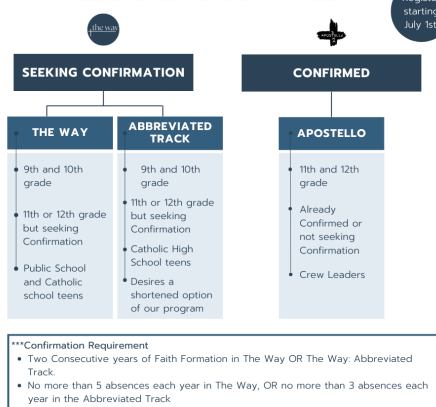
the way

Regi starting July 1st

SEEKING CONFIRMATION

CONFIRMED

THE WAY

ABBREVIATED TRACK

APOSTELLO

- 9th and 10th grade
- 11th or 12th grade but seeking Confirmation
- Public School and Catholic school teens

- 9th and 10th grade
- 11th or 12th grade but seeking Confirmation
- Catholic High School teens
- Desires a shortened option of our program

- 11th and 12th grade
- Already Confirmed or not seeking Confirmation
- Crew Leaders

***Confirmation Requirement
- Two Consecutive years of Faith Formation in The Way OR The Way: Abbreviated Track.
- No more than 5 absences each year in The Way, OR no more than 3 absences each year in the Abbreviated Track